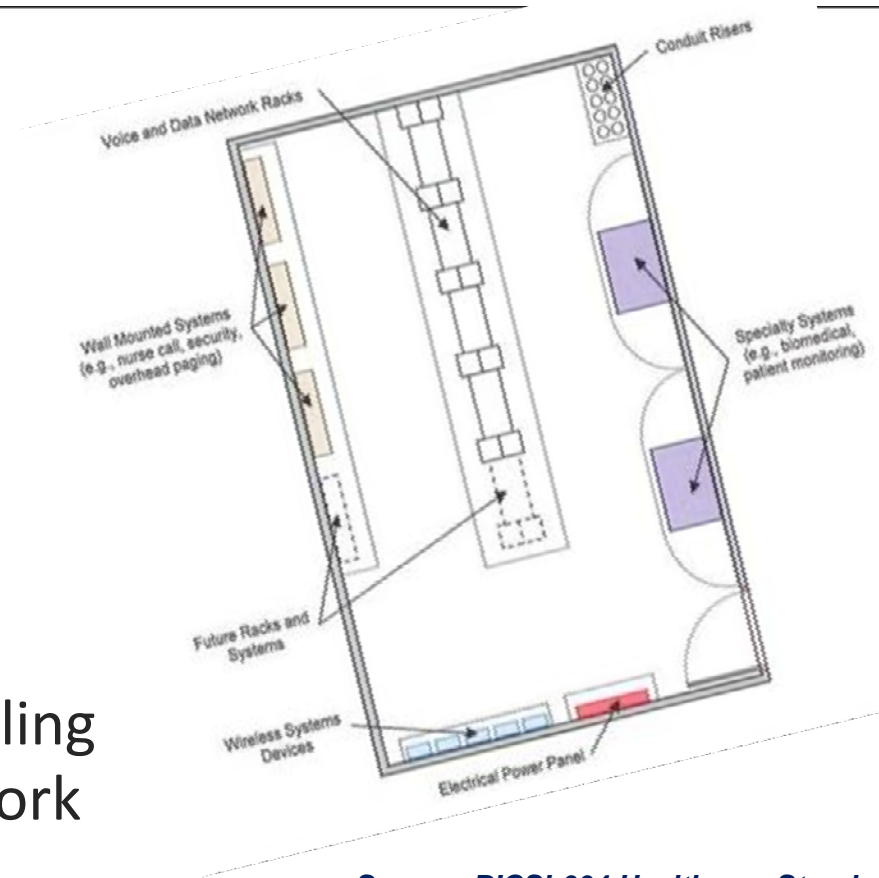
Conduit Risers

Voice and Data Network Racks

Wall Mounted Systems (e.g., nurse call, security, overhead paging)

Specialty Systems (e.g., biomedical, patient monitoring)

Future Racks and Systems

Wireless Systems Devices

Electrical Power Panel

ling
ork

Source: BICSI 004 Healthcare Stand